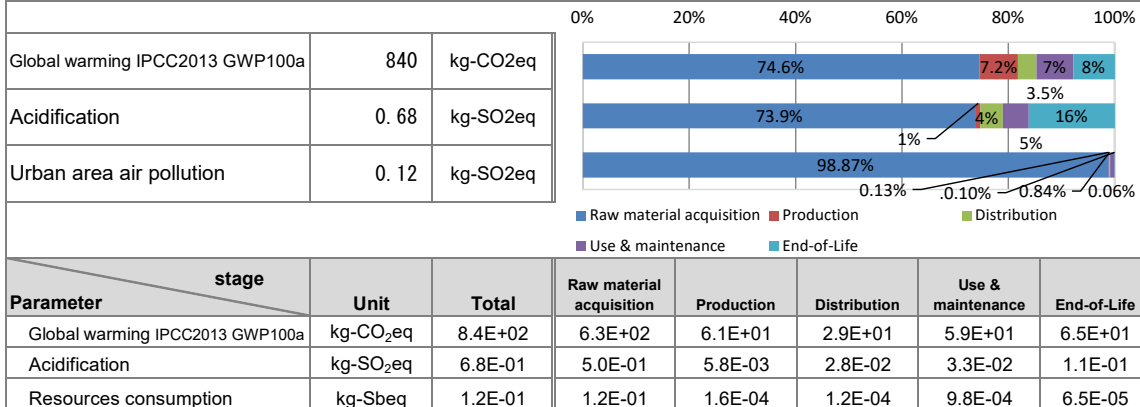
| | | |
|---|---|---|
| Global warming IPCC2013 GWP100a | 840 | kg-CO2eq |
| Acidification | 0.68 | kg-SO2eq |
| Urban area air pollution | 0.12 | kg-SO2eq |

0% 20% 40% 60% 80% 100%

74.6% 7.2% 7% 8%

3.5%

73.9% 4% 16%

1% 5%

98.87%

0.13% 0.10% 0.84% 0.06%

Raw material acquisition Production Distribution Use & maintenance End-of-Life

| stage / Parameter | Unit | Total | Raw material acquisition | Production | Distribution | Use & maintenance | End-of-Life |
|---|---|---|---|---|---|---|---|
| Global warming IPCC2013 GWP100a | kg-$CO_2$eq | 8.4E+02 | 6.3E+02 | 6.1E+01 | 2.9E+01 | 5.9E+01 | 6.5E+01 |
| Acidification | kg-$SO_2$eq | 6.8E-01 | 5.0E-01 | 5.8E-03 | 2.8E-02 | 3.3E-02 | 1.1E-01 |
| Resources consumption | kg-Sbeq | 1.2E-01 | 1.2E-01 | 1.6E-04 | 1.2E-04 | 9.8E-04 | 6.5E-05 |